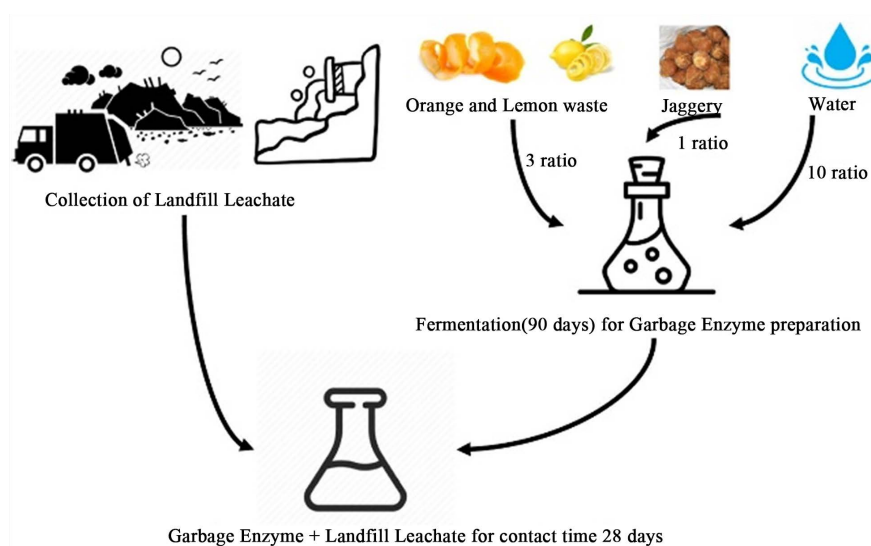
Orange and Lemon waste

Jaggery

Water

Collection of Landfill Leachate

3 ratio

1 ratio

10 ratio

Fermentation(90 days) for Garbage Enzyme preparation

Garbage Enzyme + Landfill Leachate for contact time 28 days